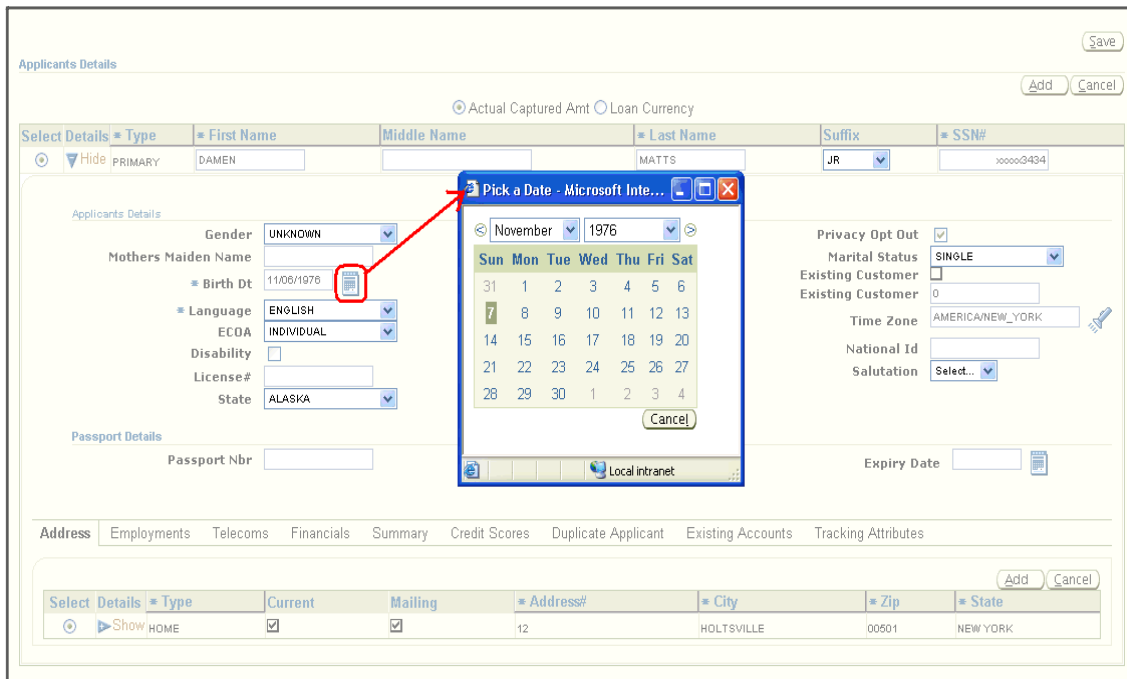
Save

Applicants Details

Add Cancel

Actual Captured Amt Loan Currency

| Select | Details | * Type | * First Name | Middle Name | * Last Name | Suffix | * SSN# |
|---|---|---|---|---|---|---|---|
| | Hide | PRIMARY | DAMEN | | MATTS | JR | xxxxx3434 |

Applicants Details

Gender UNKNOWN
Mothers Maiden Name
* Birth Dt 11/06/1976
* Language ENGLISH
ECOA INDIVIDUAL
Disability
License#
State ALASKA

Pick a Date - Microsoft Inte...

November 1976

| Sun | Mon | Tue | Wed | Thu | Fri | Sat |
|---|---|---|---|---|---|---|
| 31 | 1 | 2 | 3 | 4 | 5 | 6 |
| 7 | 8 | 9 | 10 | 11 | 12 | 13 |
| 14 | 15 | 16 | 17 | 18 | 19 | 20 |
| 21 | 22 | 23 | 24 | 25 | 26 | 27 |
| 28 | 29 | 30 | 1 | 2 | 3 | 4 |

Cancel

Local intranet

Privacy Opt Out
Marital Status SINGLE
Existing Customer
Existing Customer 0
Time Zone AMERICA/NEW_YORK
National Id
Salutation Select...

Passport Details

Passport Nbr

Expiry Date

Address Employments Telecoms Financials Summary Credit Scores Duplicate Applicant Existing Accounts Tracking Attributes

Add Cancel

| Select | Details | * Type | Current | Mailing | * Address# | * City | * Zip | * State |
|---|---|---|---|---|---|---|---|---|
| | Show | HOME | ☑ | ☑ | 12 | HOLTSVILLE | 00501 | NEW YORK |